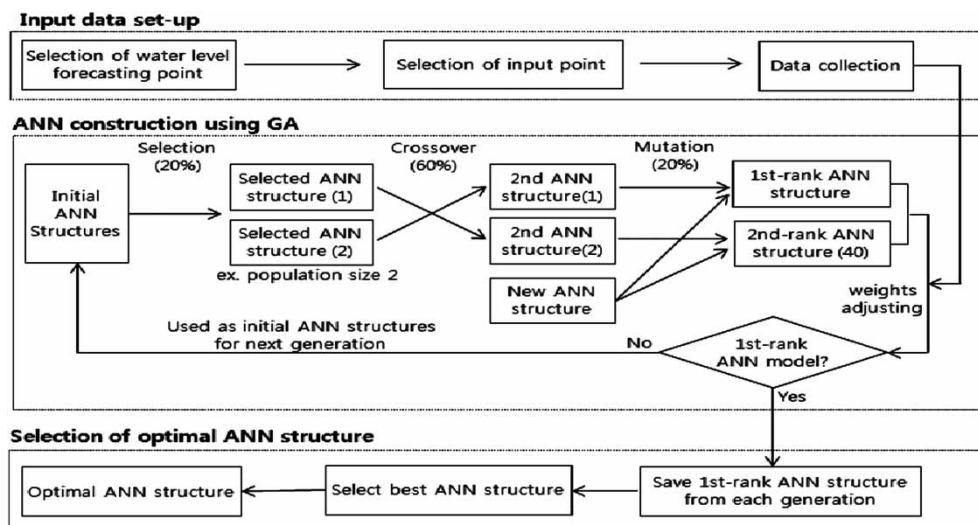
Input data set-up

Selection of water level forecasting point

Selection of input point

Data collection

ANN construction using GA

Selection (20%)

Crossover (60%)

Mutation (20%)

Initial ANN Structures

Selected ANN structure (1)

Selected ANN structure (2)

ex. population size 2

2nd ANN structure(1)

2nd ANN structure(2)

New ANN structure

1st-rank ANN structure

2nd-rank ANN structure (40)

weights adjusting

Used as initial ANN structures for next generation

No

1st-rank ANN model?

Yes

Selection of optimal ANN structure

Optimal ANN structure

Select best ANN structure

Save 1st-rank ANN structure from each generation